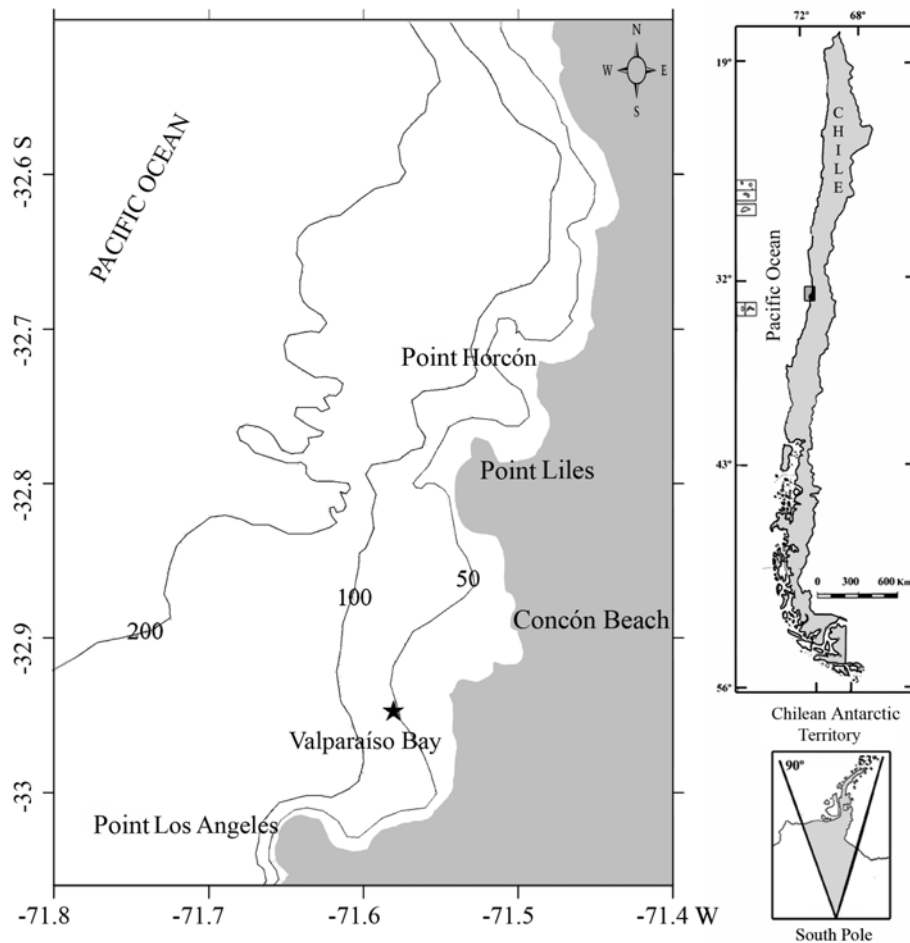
N
W
E
S

PACIFIC OCEAN

-32.6 S
-32.7
-32.8
-32.9
-33

Point Horcón
Point Liles
Concón Beach
Valparaíso Bay
Point Los Angeles

200
100
50

-71.8
-71.7
-71.6
-71.5
-71.4 W

72°
68°
19°
32°
43°
56°
CHILE
Pacific Ocean
0
300
600 Km

Chilean Antarctic Territory
90°
53°
South Pole